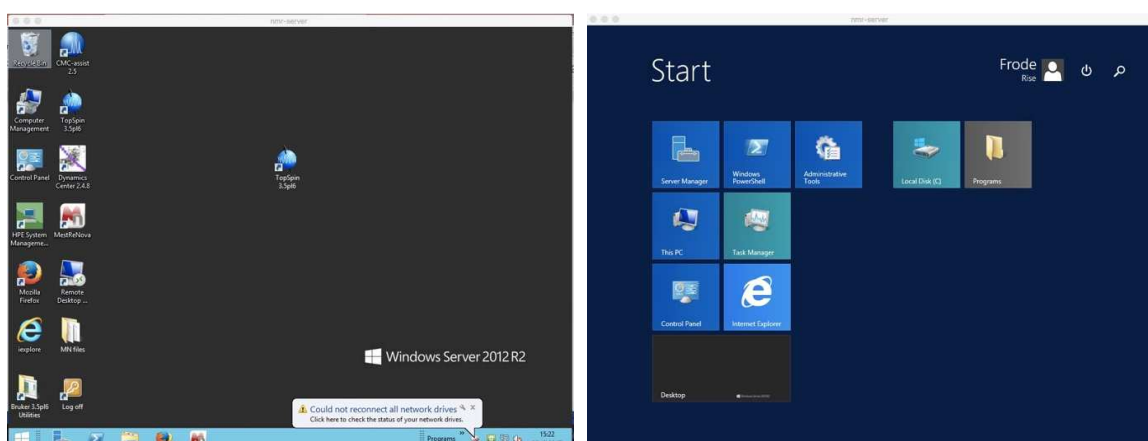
nmr-server

Recycle Bin
CMC-assist 2.5
Computer Management
TopSpin 3.5pl6
Control Panel
Dynamics Center 2.4.8
HPE System Manageme...
MestReNova
Mozilla Firefox
Remote Desktop ...
iexplore
MN files
Bruker 3.5pl6 Utilities
Log off
TopSpin 3.5pl6

Windows Server 2012 R2

Could not reconnect all network drives
Click here to check the status of your network drives.

Programs
15:22

nmr-server

Start

Frode
Rise

Server Manager
Windows PowerShell
Administrative Tools
Local Disk (C:)
Programs
This PC
Task Manager
Control Panel
Internet Explorer
Desktop